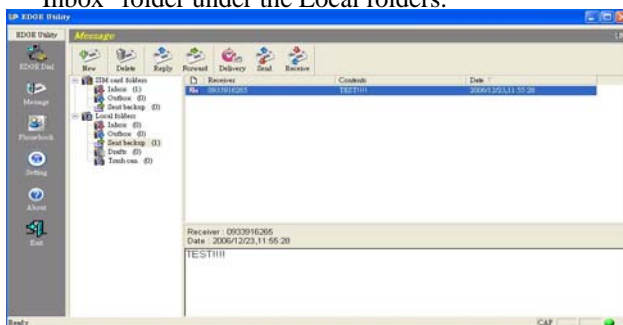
"Inbox" folder under the Local folders.

EDGE Utility

EDGE Utility | Message

EDGE Dial

Message

Phonebook

Setting

About

Exit

New | Delete | Reply | Forward | Delivery | Send | Receive

SIM card folders
Inbox (1)
Outbox (0)
Sent backup (0)
Local folders
Inbox (0)
Outbox (0)
Sent backup (1)
Drafts (0)
Trash can (0)

| Receiver | Contents | Date |
|---|---|---|
| 0933916265 | TEST!!!! | 2006/12/23,11:55:28 |

Receiver : 0933916265
Date : 2006/12/23,11:55:28
TEST!!!!

Ready

CAP